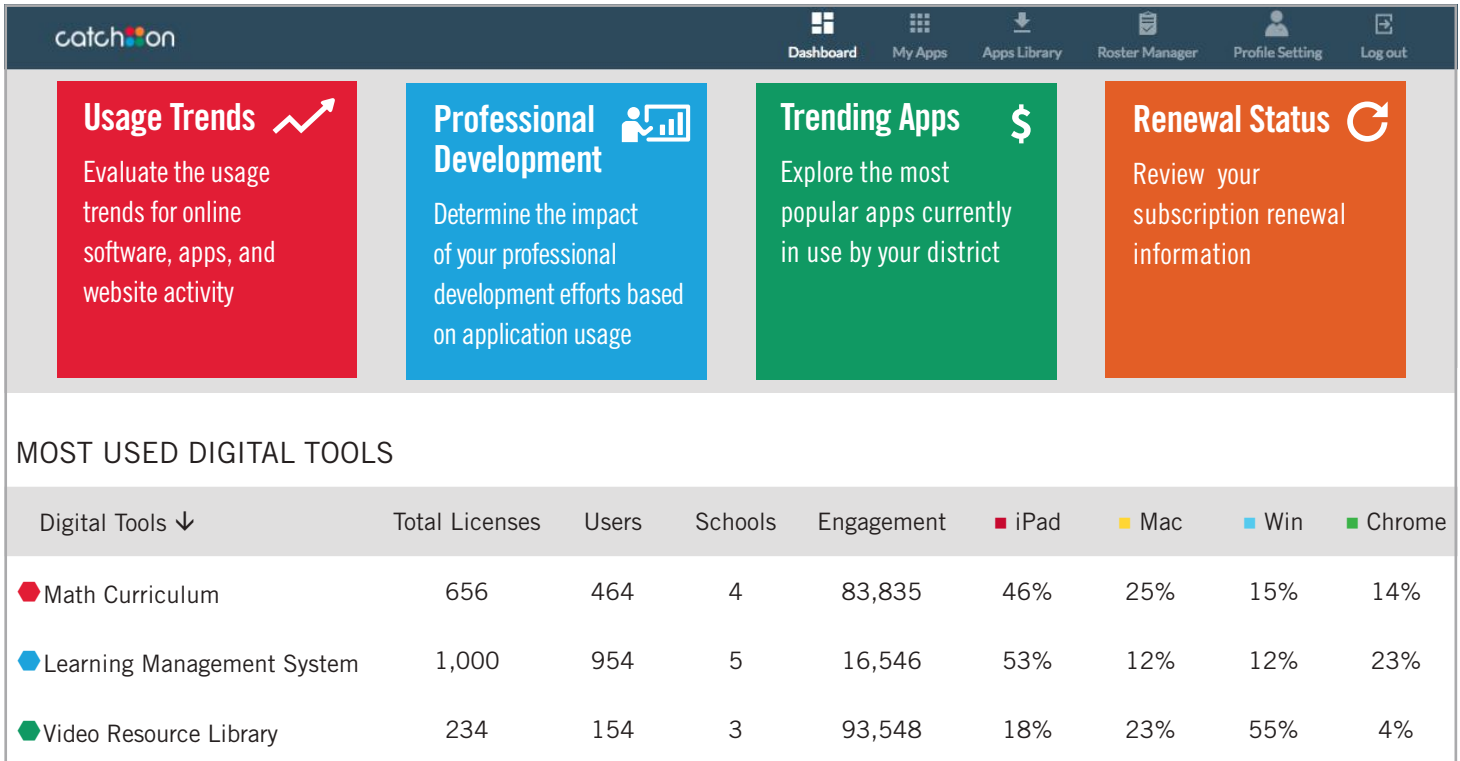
catchon

Dashboard My Apps Apps Library Roster Manager Profile Setting Log out

Usage Trends
Evaluate the usage trends for online software, apps, and website activity

Professional Development
Determine the impact of your professional development efforts based on application usage

Trending Apps
Explore the most popular apps currently in use by your district

Renewal Status
Review your subscription renewal information

MOST USED DIGITAL TOOLS

| Digital Tools | Total Licenses | Users | Schools | Engagement | iPad | Mac | Win | Chrome |
|---|---|---|---|---|---|---|---|---|
| Math Curriculum | 656 | 464 | 4 | 83,835 | 46% | 25% | 15% | 14% |
| Learning Management System | 1,000 | 954 | 5 | 16,546 | 53% | 12% | 12% | 23% |
| Video Resource Library | 234 | 154 | 3 | 93,548 | 18% | 23% | 55% | 4% |